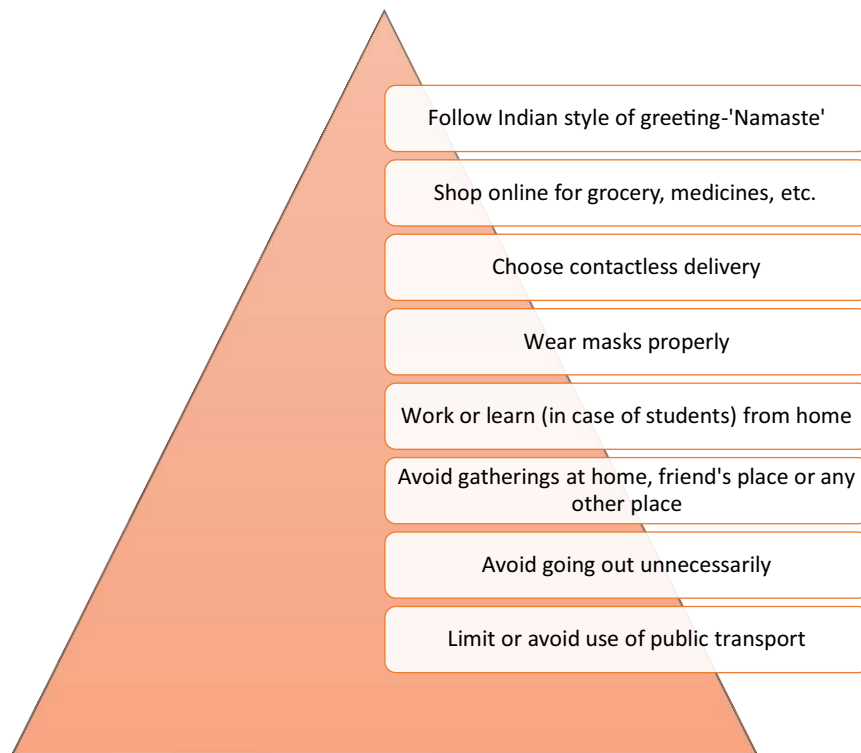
Follow Indian style of greeting-'Namaste'

Shop online for grocery, medicines, etc.

Choose contactless delivery

Wear masks properly

Work or learn (in case of students) from home

Avoid gatherings at home, friend's place or any other place

Avoid going out unnecessarily

Limit or avoid use of public transport